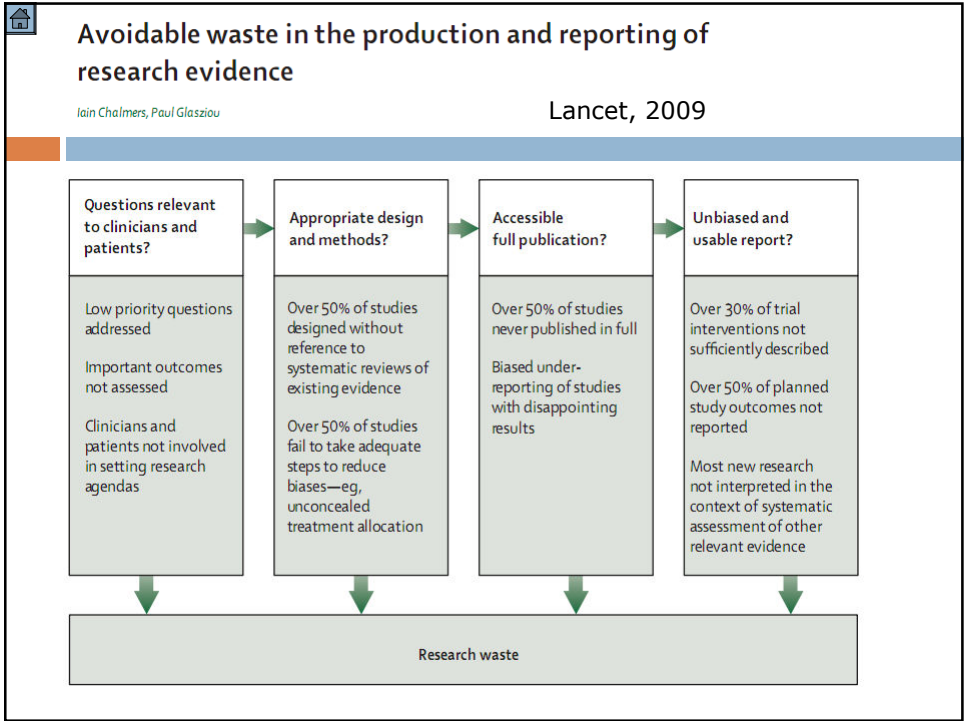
Avoidable waste in the production and reporting of research evidence

Iain Chalmers, Paul Glasziou

Lancet, 2009

Questions relevant to clinicians and patients?

Low priority questions addressed

Important outcomes not assessed

Clinicians and patients not involved in setting research agendas

Appropriate design and methods?

Over 50% of studies designed without reference to systematic reviews of existing evidence

Over 50% of studies fail to take adequate steps to reduce biases—eg, unconcealed treatment allocation

Accessible full publication?

Over 50% of studies never published in full

Biased under-reporting of studies with disappointing results

Unbiased and usable report?

Over 30% of trial interventions not sufficiently described

Over 50% of planned study outcomes not reported

Most new research not interpreted in the context of systematic assessment of other relevant evidence

Research waste